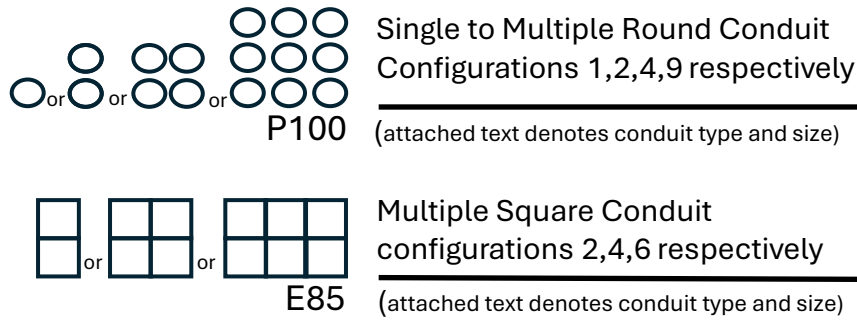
or or or

P100

Single to Multiple Round Conduit Configurations 1,2,4,9 respectively

(attached text denotes conduit type and size)

or or

E85

Multiple Square Conduit configurations 2,4,6 respectively

(attached text denotes conduit type and size)